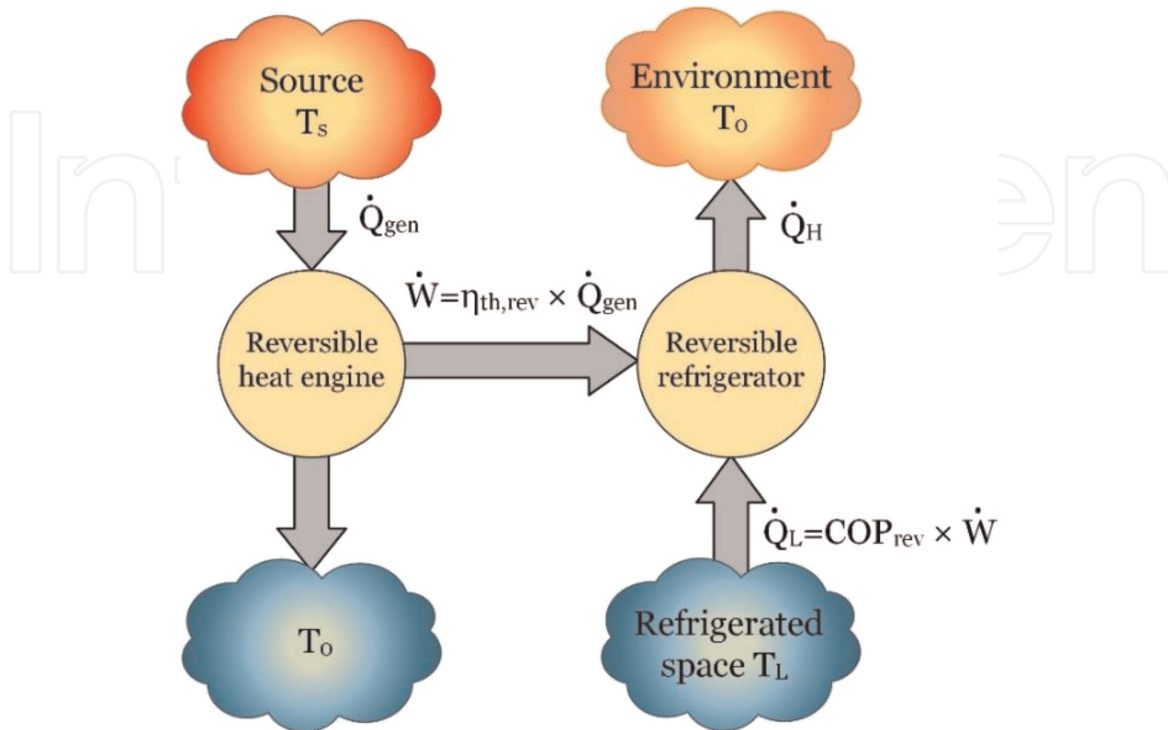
Source
$T_s$

Environment
$T_o$

$\dot{Q}_{gen}$

$\dot{Q}_H$

$\dot{W}=\eta_{th,rev} \times \dot{Q}_{gen}$

Reversible heat engine

Reversible refrigerator

$\dot{Q}_L=COP_{rev} \times \dot{W}$

$T_o$

Refrigerated space $T_L$